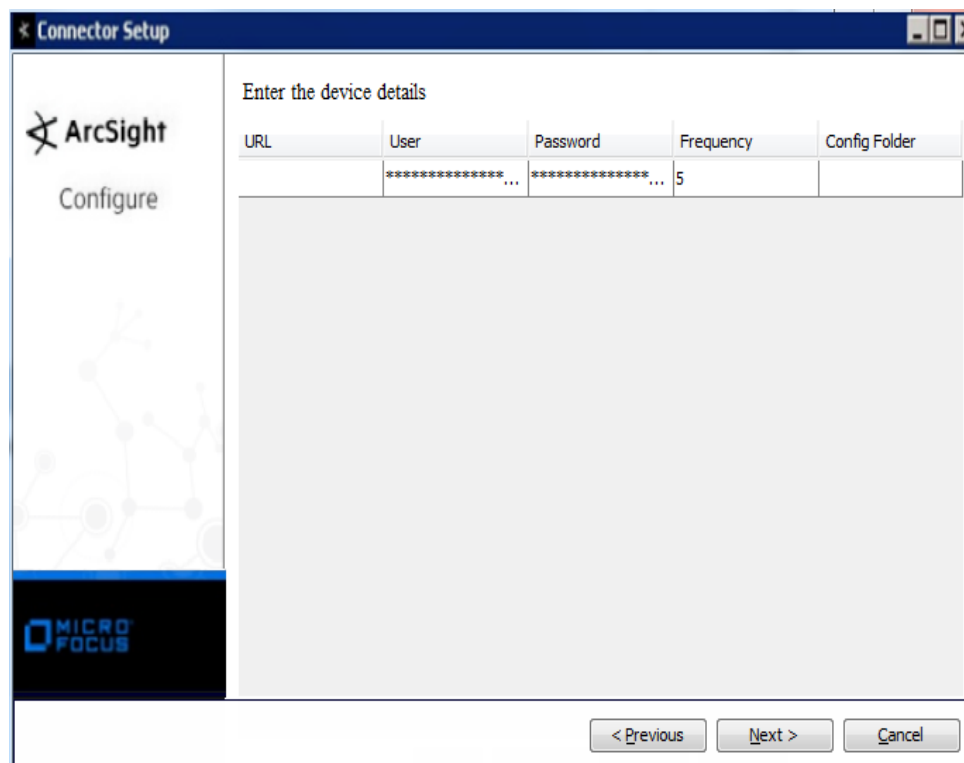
Connector Setup

ArcSight

Configure

MICRO FOCUS

Enter the device details

| URL | User | Password | Frequency | Config Folder |
|---|---|---|---|---|
| | ***************... | ***************... | 5 | |

< Previous
Next >
Cancel